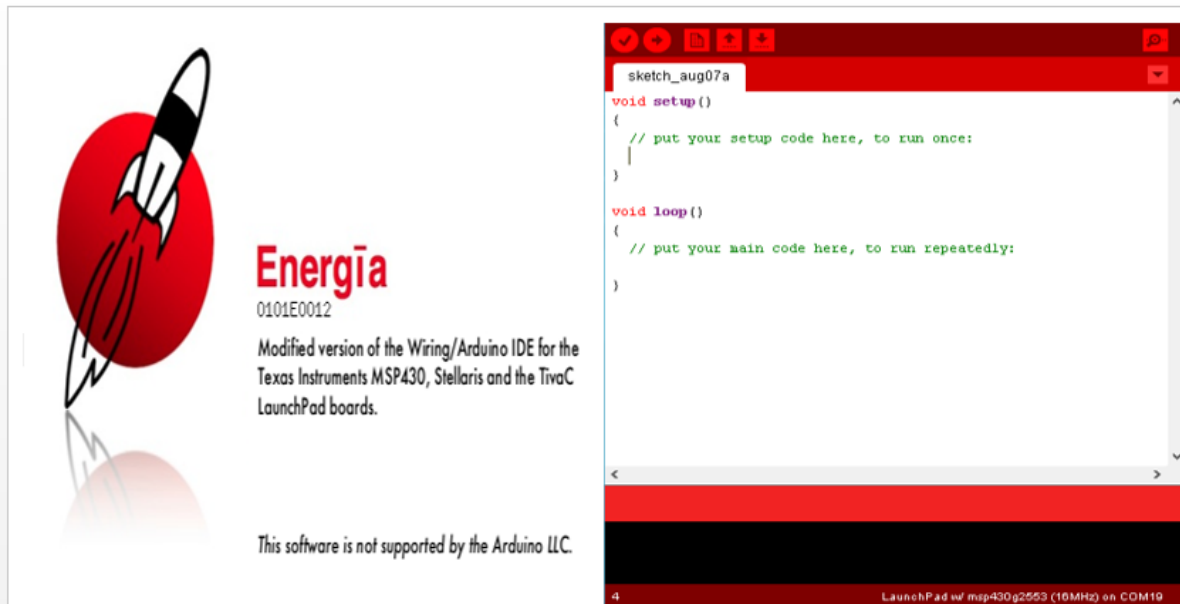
Energīa
0101E0012
Modified version of the Wiring/Arduino IDE for the Texas Instruments MSP430, Stellaris and the TivaC LaunchPad boards.

This software is not supported by the Arduino LLC.

sketch_aug07a

void setup()
{
  // put your setup code here, to run once:

}

void loop()
{
  // put your main code here, to run repeatedly:

}

4
LaunchPad w/ msp430g2553 (16MHz) on COM19